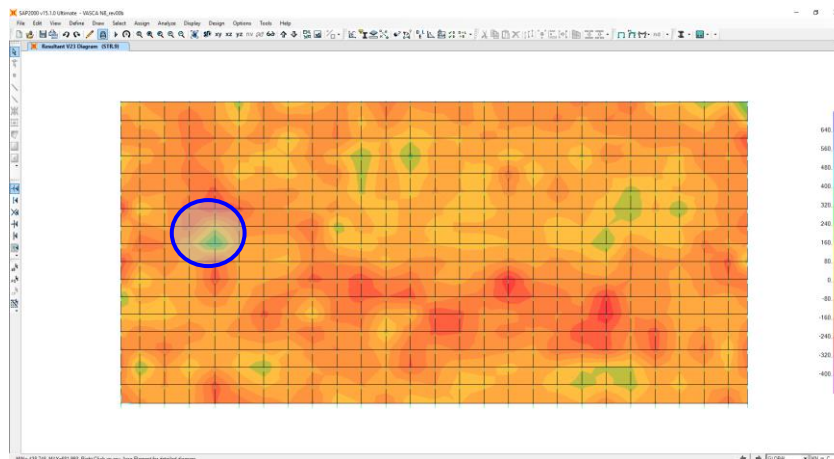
SAP2000 v15.1.0 Ultimate - VASCA NE_rev00b

File Edit View Define Draw Select Assign Analyze Display Design Options Tools Help

Resultant V23 Diagram (STR.9)

640.
560.
480.
400.
320.
240.
160.
80.
0.
-80.
-160.
-240.
-320.
-400.

GLOBAL